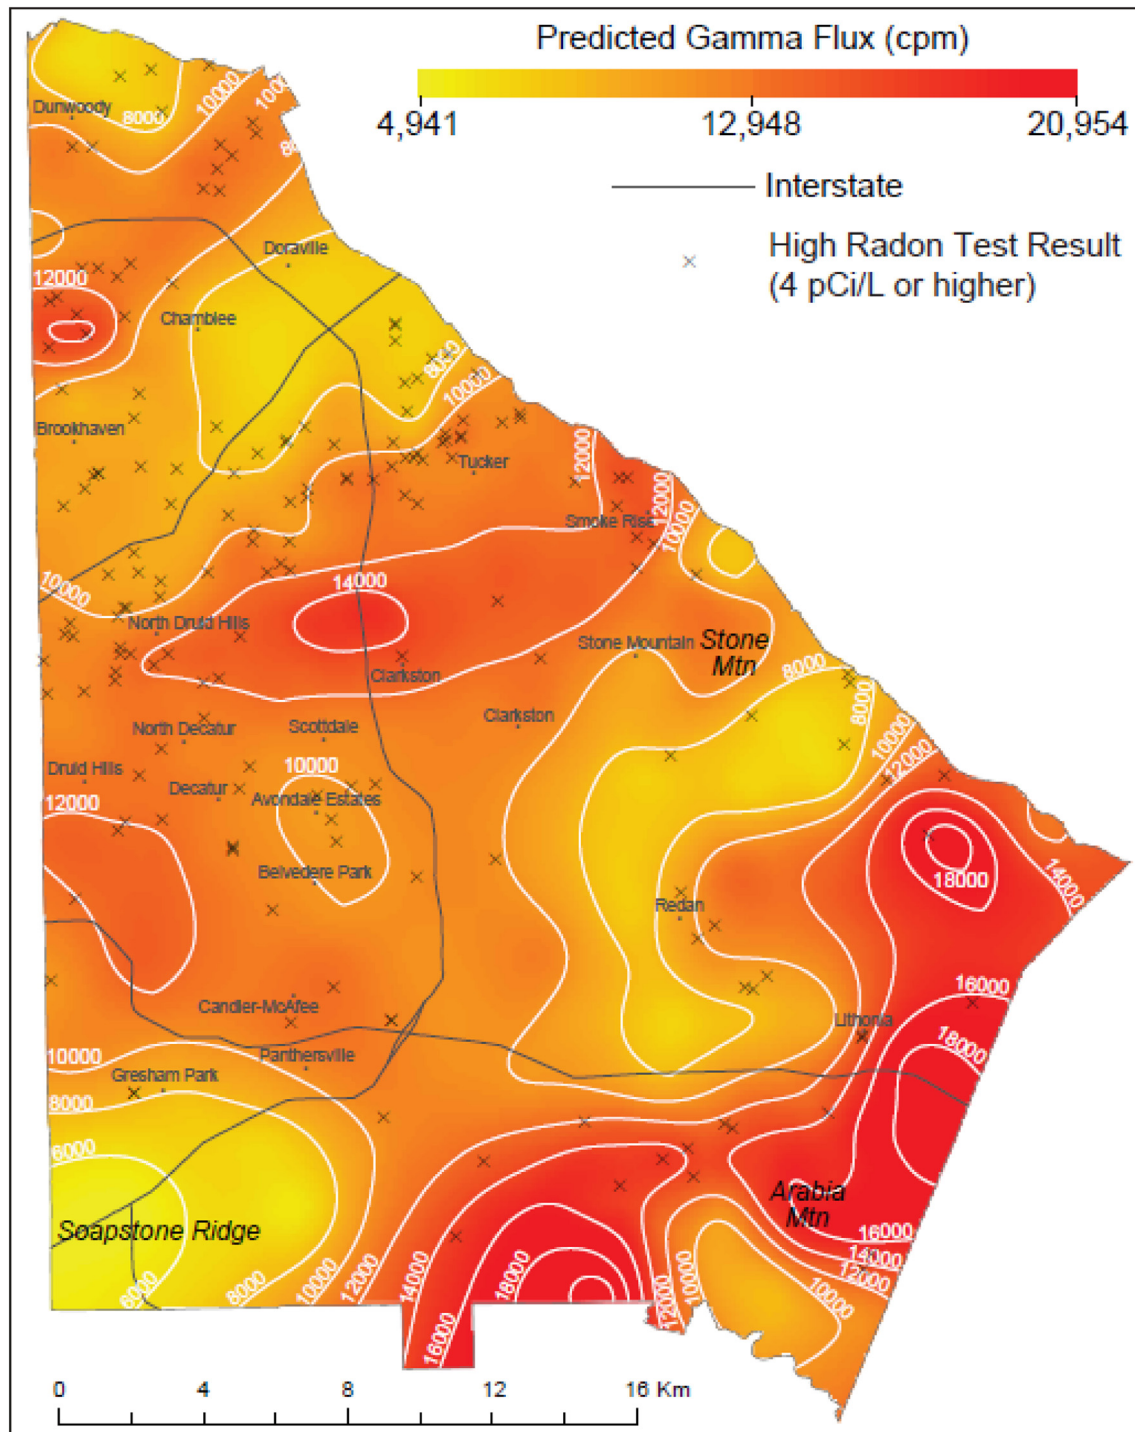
Predicted Gamma Flux (cpm)
4,941
12,948
20,954
Interstate
High Radon Test Result (4 pCi/L or higher)

Dunwoody
8000
10000
100
80
Doraville
12000
Chamblee
8000
10000
Brookhaven
Tucker
12000
Smoke Rise
12000
10000
10000
14000
North Druid Hills
Clarkston
Stone Mountain
Stone Mtn
8000
8000
Clarkston
North Decatur
Scottdale
10000
12000
Druid Hills
10000
Decatur
Avondale Estates
12000
Belvedere Park
18000
14000
Redan
Candler-McAfee
16000
Lithonia
18000
10000
Panthersville
Gresham Park
8000
6000
Arabia Mtn
Soapstone Ridge
16000
14000
12000
8000
8000
10000
12000
14000
18000
12000
10000
10000
16000
0
4
8
12
16 Km